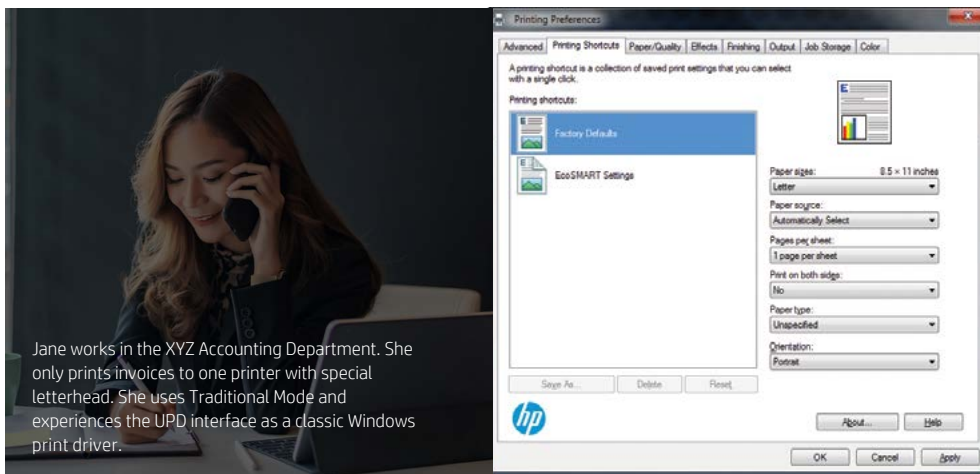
Jane works in the XYZ Accounting Department. She only prints invoices to one printer with special letterhead. She uses Traditional Mode and experiences the UPD interface as a classic Windows print driver.

Printing Preferences

Advanced | Printing Shortcuts | Paper/Quality | Effects | Finishing | Output | Job Storage | Color

A printing shortcut is a collection of saved print settings that you can select with a single click.

Printing shortcuts:

Factory Defaults

EcoSMART Settings

Paper sizes: 8.5 × 11 inches
Letter

Paper source:
Automatically Select

Pages per sheet:
1 page per sheet

Print on both sides:
No

Paper type:
Unspecified

Orientation:
Portrait

Save As... | Delete | Reset

About... | Help

OK | Cancel | Apply